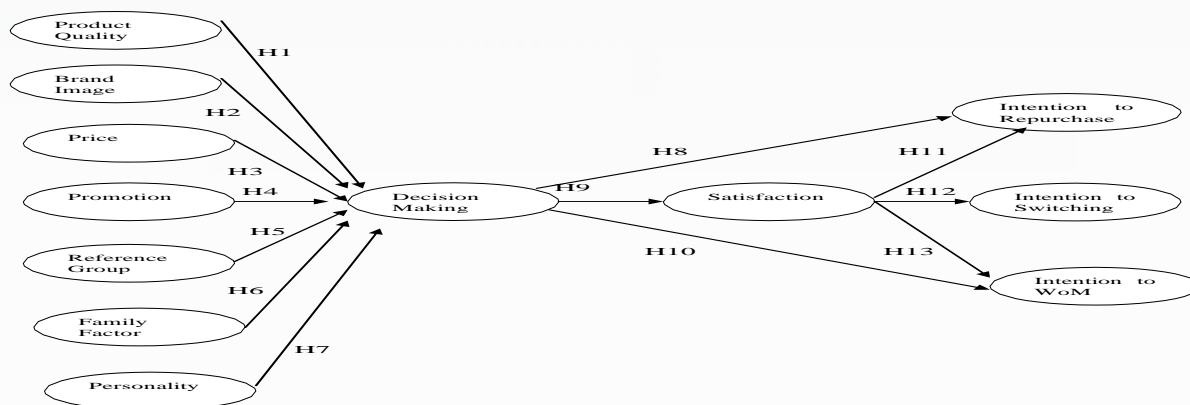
Product Quality

H1

Brand Image

H2

Price

H3

Promotion

H4

H5

Reference Group

H6

Family Factor

H7

Personality

Decision Making

H8

H9

H10

Satisfaction

H11

H12

H13

Intention to Repurchase

Intention to Switching

Intention to WoM